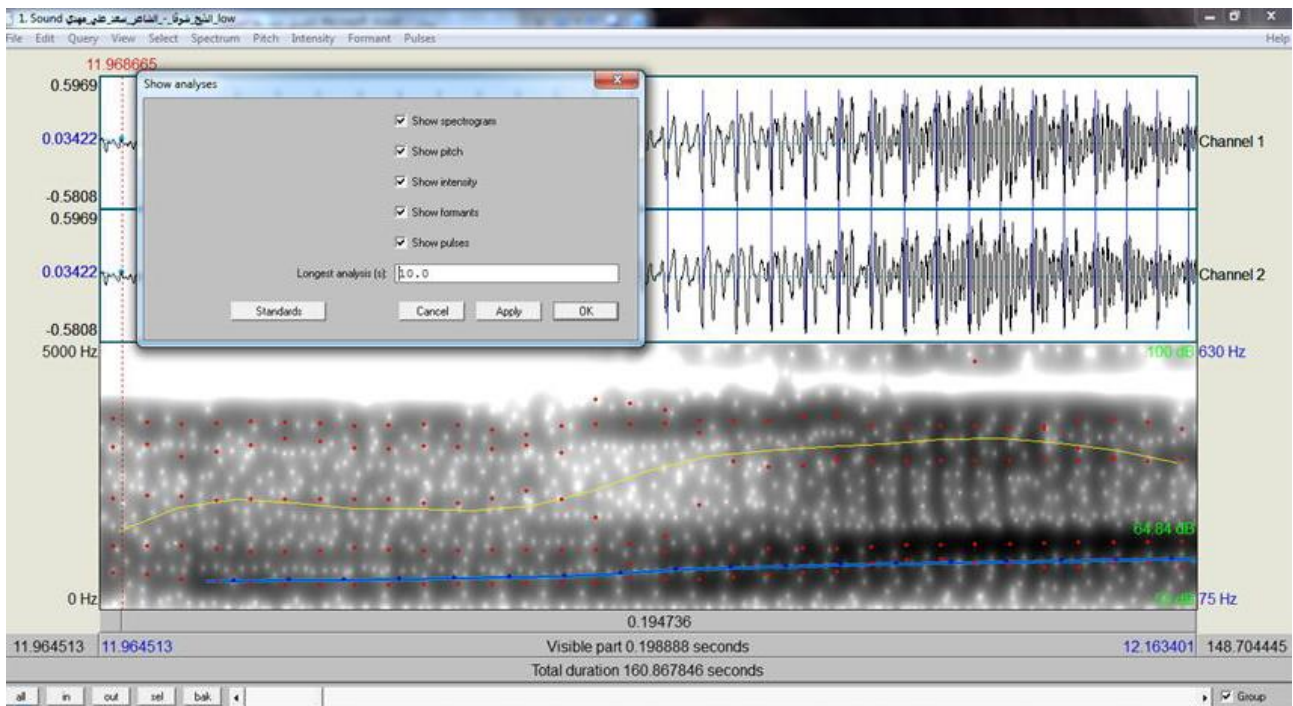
1. Sound الشيخ_شوقي_-_الشاعر_سعد_علي_مهدي_low

File Edit Query View Select Spectrum Pitch Intensity Formant Pulses

Help

11.968665

0.5969

0.03422

-0.5808

0.5969

0.03422

-0.5808

Channel 1

Channel 2

Show analyses

☑ Show spectrogram

☑ Show pitch

☑ Show intensity

☑ Show formants

☑ Show pulses

Longest analysis (s): 10.0

Standards

Cancel

Apply

OK

5000 Hz

100 dB

630 Hz

64.84 dB

0 Hz

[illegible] dB

75 Hz

0.194736

11.964513

11.964513

Visible part 0.198888 seconds

12.163401

148.704445

Total duration 160.867846 seconds

all

in

out

sel

bak

☑ Group